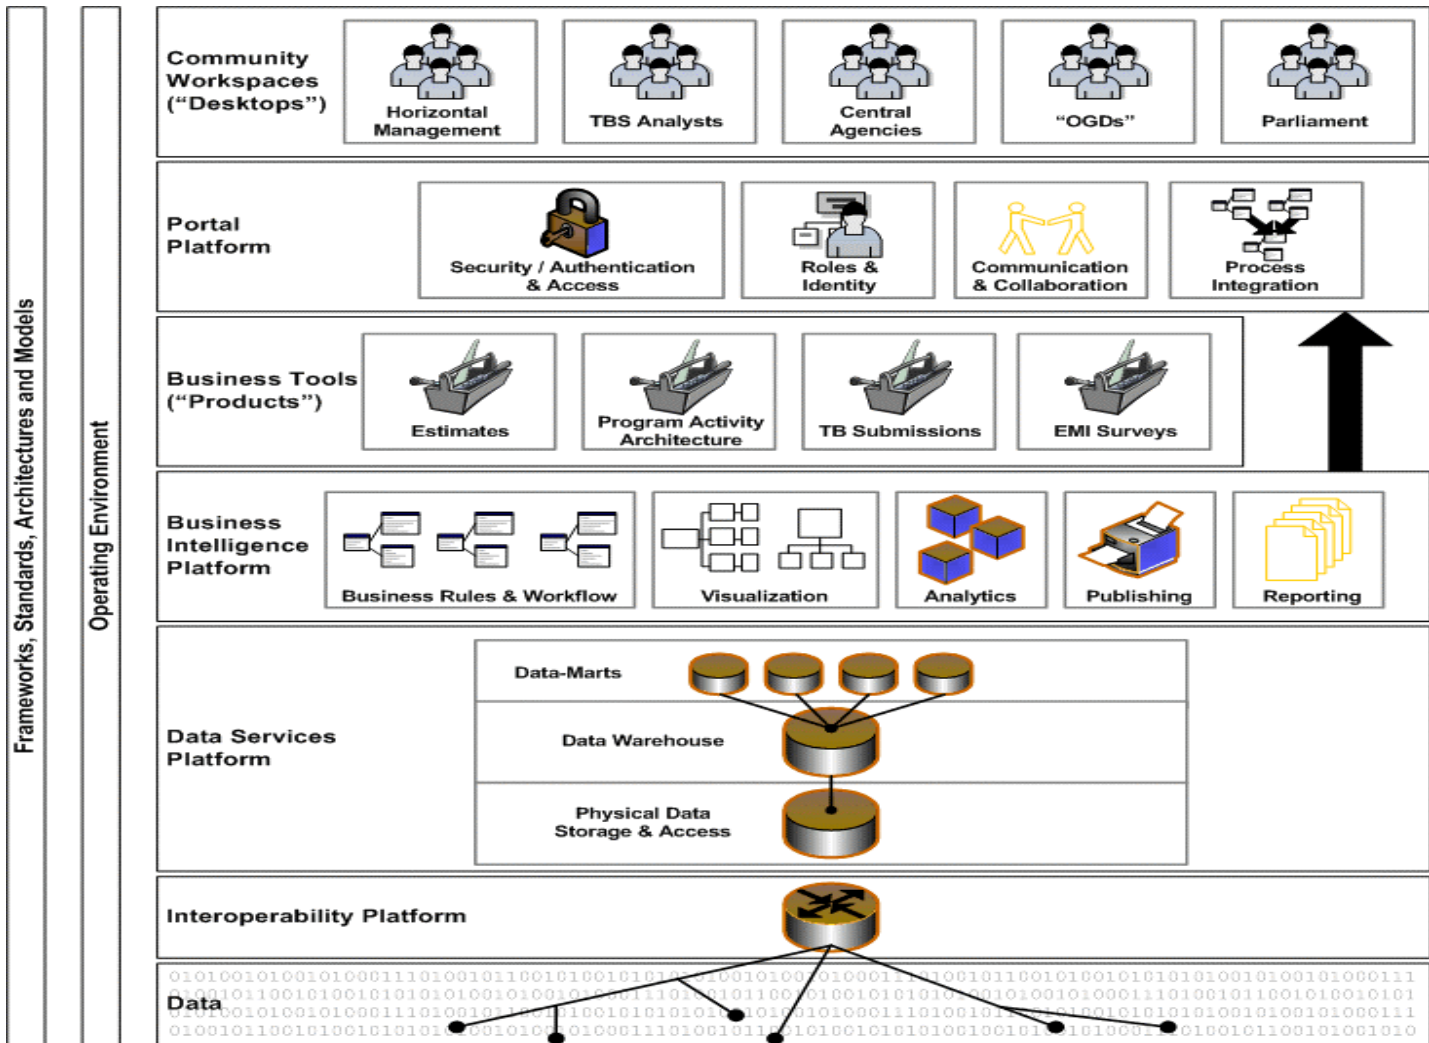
Frameworks, Standards, Architectures and Models

Operating Environment

Community Workspaces ("Desktops")

Horizontal Management

TBS Analysts

Central Agencies

"OGDs"

Parliament

Portal Platform

Security / Authentication & Access

Roles & Identity

Communication & Collaboration

Process Integration

Business Tools ("Products")

Estimates

Program Activity Architecture

TB Submissions

EMI Surveys

Business Intelligence Platform

Business Rules & Workflow

Visualization

Analytics

Publishing

Reporting

Data Services Platform

Data-Marts

Data Warehouse

Physical Data Storage & Access

Interoperability Platform

Data